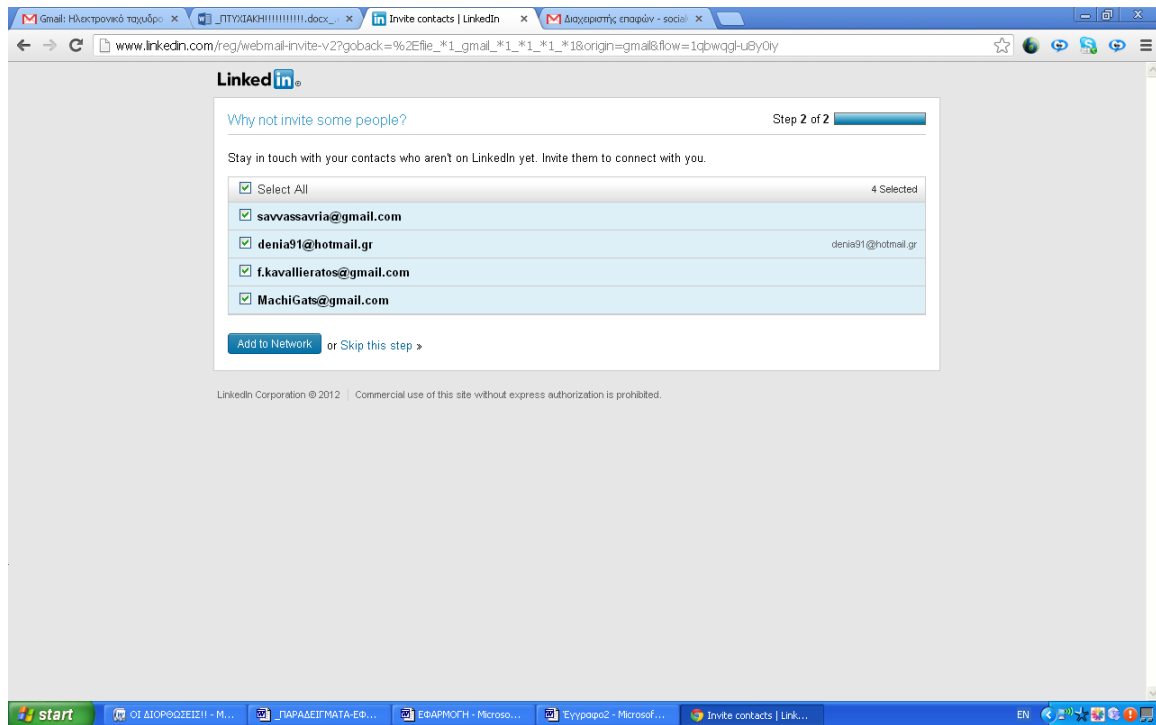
Gmail: Ηλεκτρονικό ταχυδρο ×
_ΠΤΥΧΙΑΚΗ!!!!!!!!!!!.docx_ ×
Invite contacts | LinkedIn ×
Διαχειριστής επαφών - social ×

www.linkedin.com/reg/webmail-invite-v2?goback=%2Efie_*1_gmail_*1_*1_*1_*1&origin=gmail&flow=1qbwqgl-u8y0iy

LinkedIn

Why not invite some people?

Step 2 of 2

Stay in touch with your contacts who aren't on LinkedIn yet. Invite them to connect with you.

Select All | 4 Selected
savvassavria@gmail.com
denia91@hotmail.gr | denia91@hotmail.gr
f.kavallieratos@gmail.com
MachiGats@gmail.com

Add to Network or Skip this step »

LinkedIn Corporation © 2012 | Commercial use of this site without express authorization is prohibited.

start
ΟΙ ΔΙΟΡΘΩΣΕΙΣ!! - M...
_ΠΑΡΑΔΕΙΓΜΑΤΑ-ΕΦ...
ΕΦΑΡΜΟΓΗ - Microso...
Έγγραφο2 - Microsof...
Invite contacts | Link...
EN